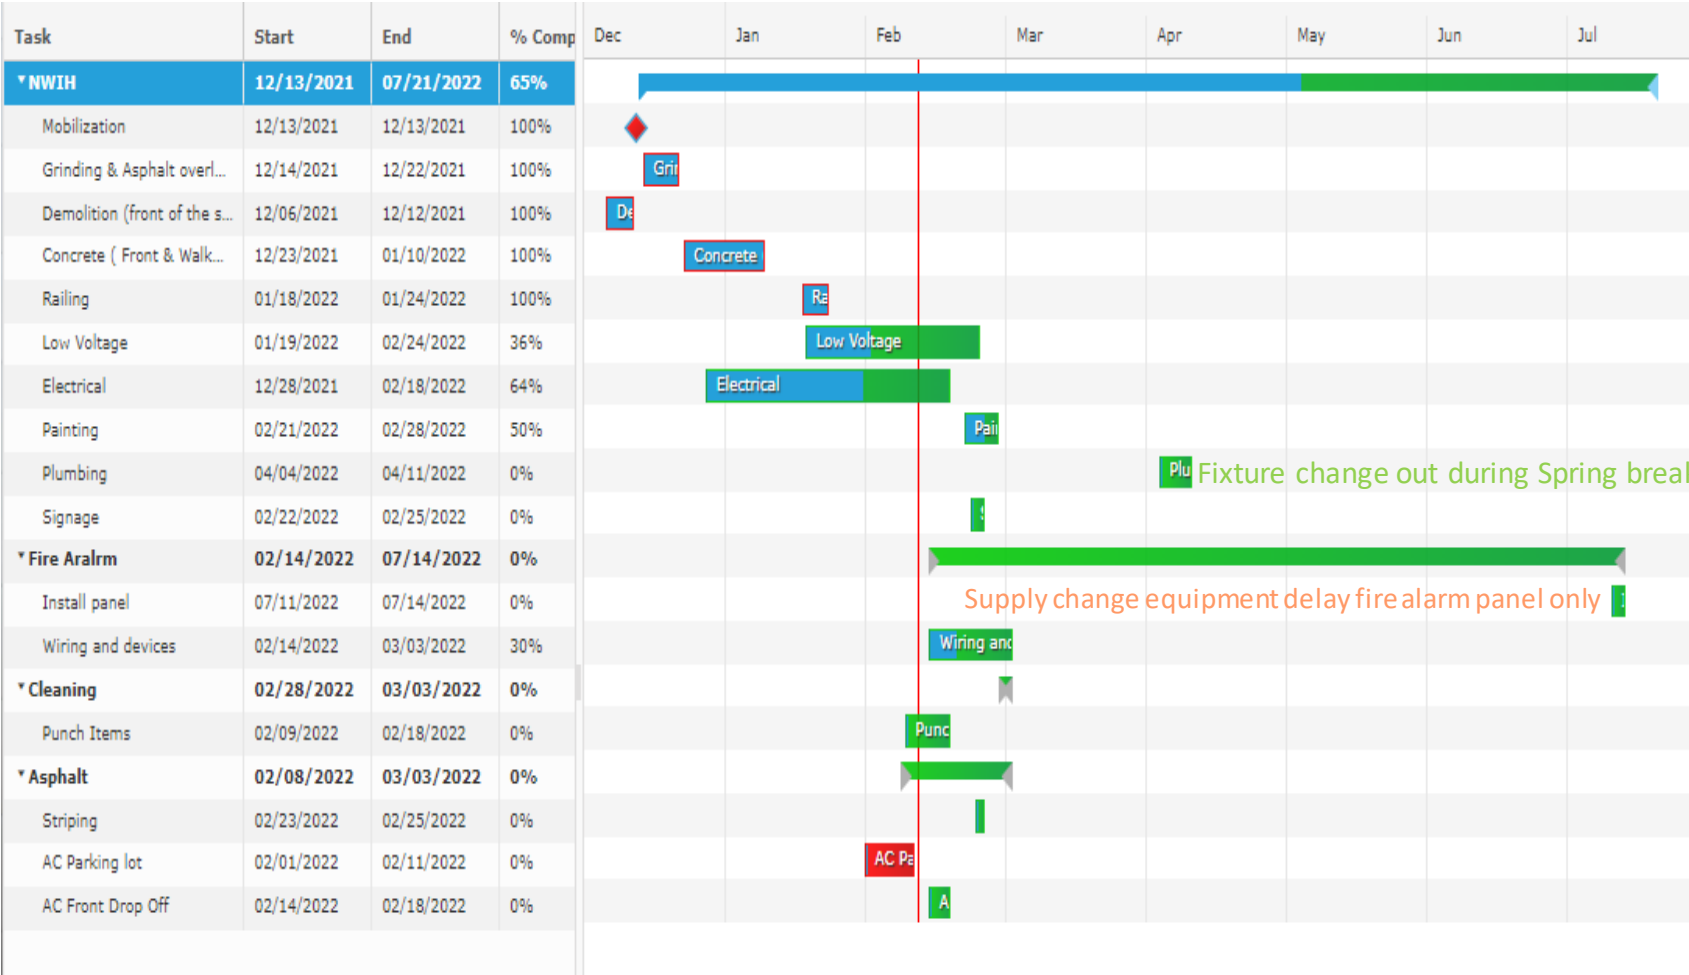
| Task | Start | End | % Comp |
|---|---|---|---|
| NWIH | 12/13/2021 | 07/21/2022 | 65% |
| Mobilization | 12/13/2021 | 12/13/2021 | 100% |
| Grinding & Asphalt overl... | 12/14/2021 | 12/22/2021 | 100% |
| Demolition (front of the s... | 12/06/2021 | 12/12/2021 | 100% |
| Concrete ( Front & Walk... | 12/23/2021 | 01/10/2022 | 100% |
| Railing | 01/18/2022 | 01/24/2022 | 100% |
| Low Voltage | 01/19/2022 | 02/24/2022 | 36% |
| Electrical | 12/28/2021 | 02/18/2022 | 64% |
| Painting | 02/21/2022 | 02/28/2022 | 50% |
| Plumbing | 04/04/2022 | 04/11/2022 | 0% |
| Signage | 02/22/2022 | 02/25/2022 | 0% |
| Fire Aralrm | 02/14/2022 | 07/14/2022 | 0% |
| Install panel | 07/11/2022 | 07/14/2022 | 0% |
| Wiring and devices | 02/14/2022 | 03/03/2022 | 30% |
| Cleaning | 02/28/2022 | 03/03/2022 | 0% |
| Punch Items | 02/09/2022 | 02/18/2022 | 0% |
| Asphalt | 02/08/2022 | 03/03/2022 | 0% |
| Striping | 02/23/2022 | 02/25/2022 | 0% |
| AC Parking lot | 02/01/2022 | 02/11/2022 | 0% |
| AC Front Drop Off | 02/14/2022 | 02/18/2022 | 0% |

Dec Jan Feb Mar Apr May Jun Jul

Gri
De
Concrete
Ra
Low Voltage
Electrical
Pai
Plu Fixture change out during Spring breal
Supply change equipment delay fire alarm panel only
Wiring anc
Punc
AC Pa
A